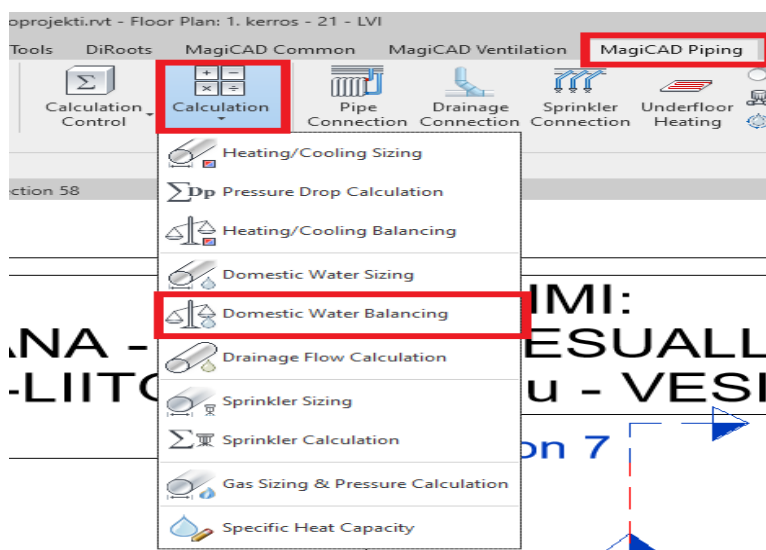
oprojekti.rvt - Floor Plan: 1. kerros - 21 - LVI

Tools DiRoots MagiCAD Common MagiCAD Ventilation MagiCAD Piping

Calculation Control

Calculation

Pipe Connection

Drainage Connection

Sprinkler Connection

Underfloor Heating

ction 58

Heating/Cooling Sizing

Pressure Drop Calculation

Heating/Cooling Balancing

Domestic Water Sizing

Domestic Water Balancing

Drainage Flow Calculation

Sprinkler Sizing

Sprinkler Calculation

Gas Sizing & Pressure Calculation

Specific Heat Capacity

IMI:
ANA - ESUALL
-LIITC u - VESI
on 7